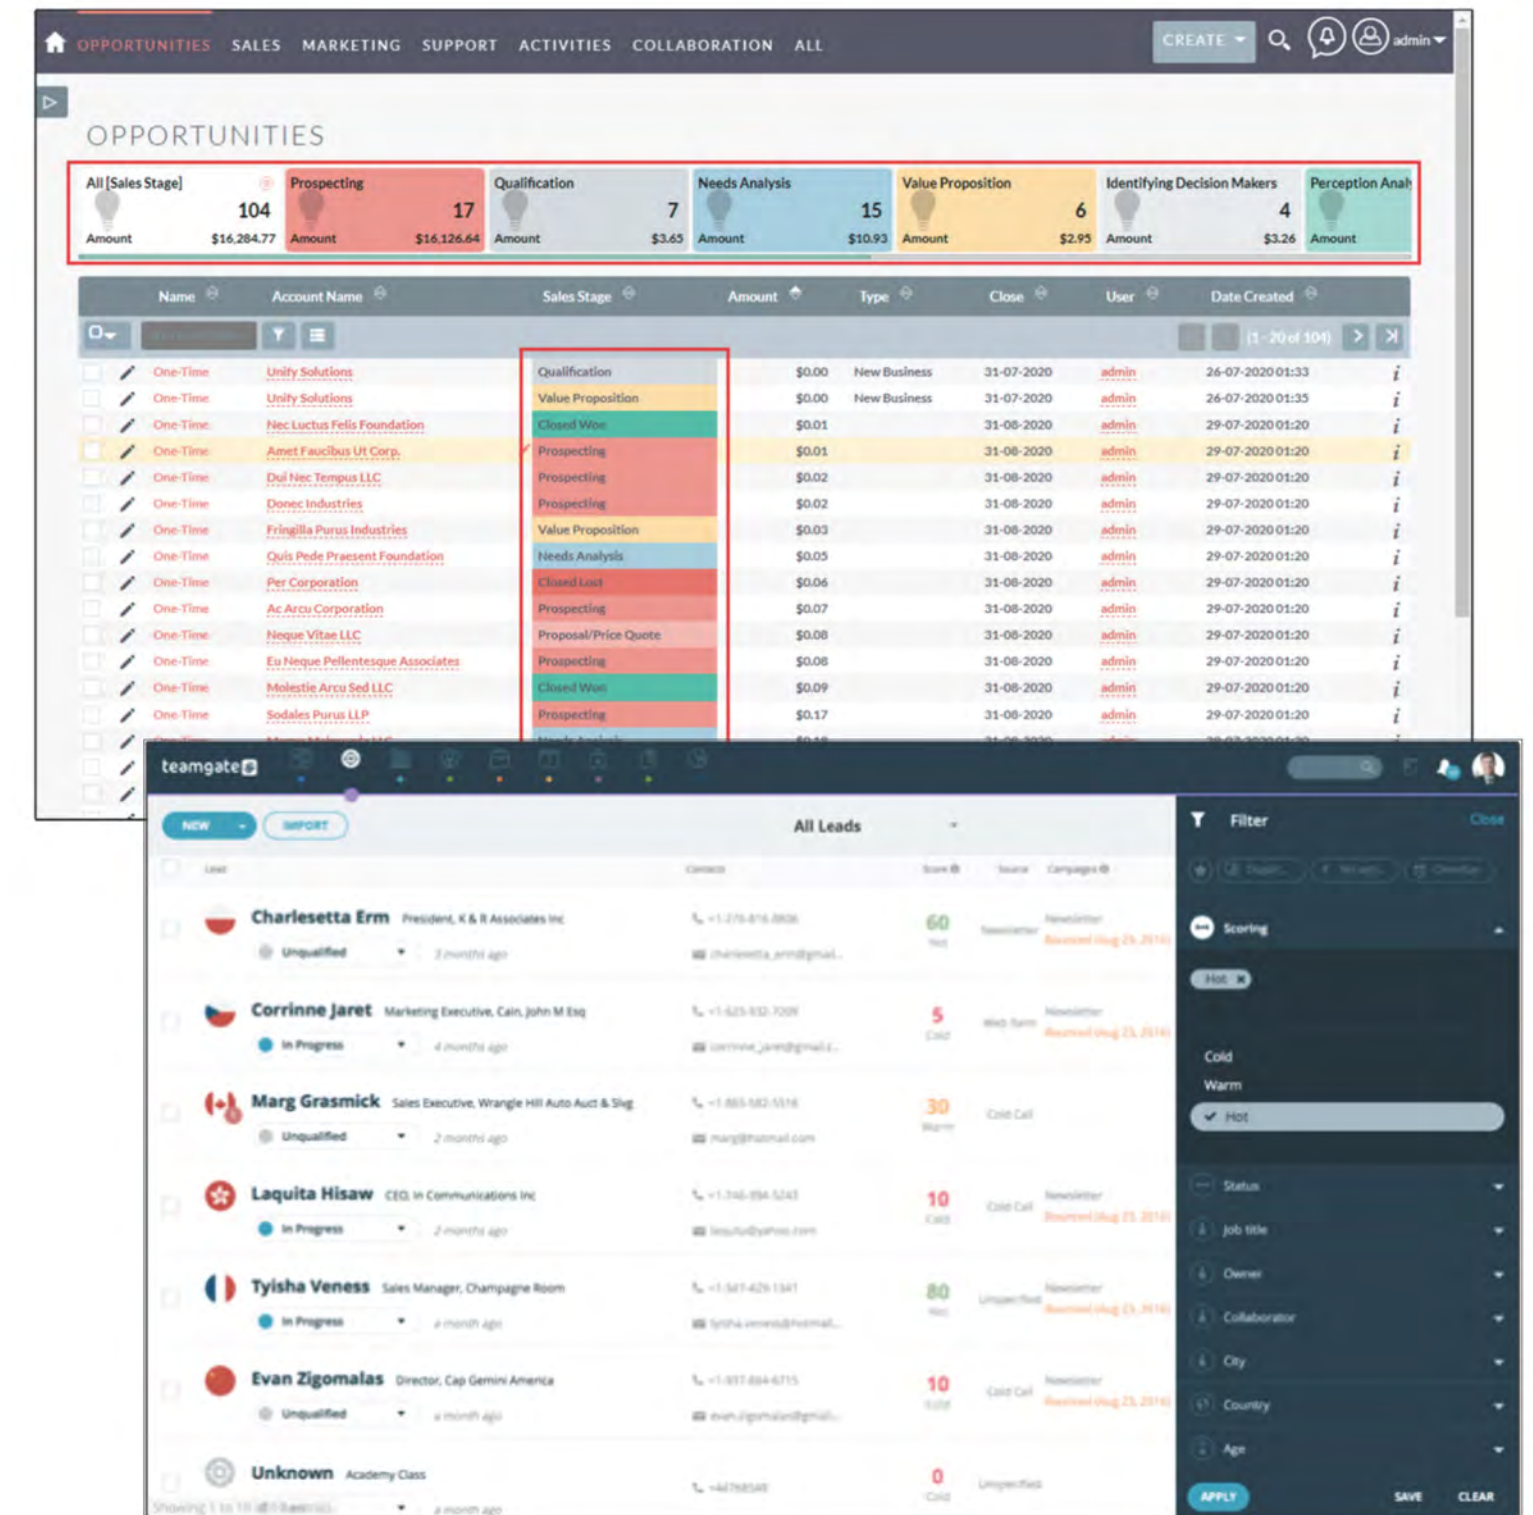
OPPORTUNITIES SALES MARKETING SUPPORT ACTIVITIES COLLABORATION ALL

CREATE admin

OPPORTUNITIES

All [Sales Stage] 104 Amount $16,284.77
Prospecting 17 Amount $16,126.64
Qualification 7 Amount $3.65
Needs Analysis 15 Amount $10.93
Value Proposition 6 Amount $2.95
Identifying Decision Makers 4 Amount $3.26
Perception Anal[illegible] Amount

(1 - 20 of 104)

| Name | Account Name | Sales Stage | Amount | Type | Close | User | Date Created |
|---|---|---|---|---|---|---|---|
| One-Time | Unity Solutions | Qualification | $0.00 | New Business | 31-07-2020 | admin | 26-07-2020 01:33 |
| One-Time | Unity Solutions | Value Proposition | $0.00 | New Business | 31-07-2020 | admin | 26-07-2020 01:35 |
| One-Time | Nec Luctus Felis Foundation | Closed Won | $0.01 | | 31-08-2020 | admin | 29-07-2020 01:20 |
| One-Time | Amet Faucibus Ut Corp. | Prospecting | $0.01 | | 31-08-2020 | admin | 29-07-2020 01:20 |
| One-Time | Dui Nec Tempus LLC | Prospecting | $0.02 | | 31-08-2020 | admin | 29-07-2020 01:20 |
| One-Time | Donec Industries | Prospecting | $0.02 | | 31-08-2020 | admin | 29-07-2020 01:20 |
| One-Time | Fringilla Purus Industries | Value Proposition | $0.03 | | 31-08-2020 | admin | 29-07-2020 01:20 |
| One-Time | Quis Pede Praesent Foundation | Needs Analysis | $0.05 | | 31-08-2020 | admin | 29-07-2020 01:20 |
| One-Time | Per Corporation | Closed Lost | $0.06 | | 31-08-2020 | admin | 29-07-2020 01:20 |
| One-Time | Ac Arcu Corporation | Prospecting | $0.07 | | 31-08-2020 | admin | 29-07-2020 01:20 |
| One-Time | Neque Vitae LLC | Proposal/Price Quote | $0.08 | | 31-08-2020 | admin | 29-07-2020 01:20 |
| One-Time | Eu Neque Pellentesque Associates | Prospecting | $0.08 | | 31-08-2020 | admin | 29-07-2020 01:20 |
| One-Time | Molestie Arcu Sed LLC | Closed Won | $0.09 | | 31-08-2020 | admin | 29-07-2020 01:20 |
| One-Time | Sodales Purus LLP | Prospecting | $0.17 | | 31-08-2020 | admin | 29-07-2020 01:20 |

teamgate

NEW IMPORT All Leads

Filter Close

Charlesetta Erm President, K & R Associates Inc Unqualified 60
Corrinne Jaret Marketing Executive, Cain, John M Esq In Progress 5
Marg Grasmick Sales Executive, Wrangle Hill Auto Auct & Slvg Unqualified 30
Laquita Hisaw CEO, In Communications Inc In Progress 10
Tyisha Veness Sales Manager, Champagne Room In Progress 80
Evan Zigomalas Director, Cap Gemini America Unqualified 10
Unknown Academy Class 0

Scoring
Hot
Cold
Warm
Hot
Status
Job title
Owner
Collaborator
City
Country
Age
APPLY SAVE CLEAR